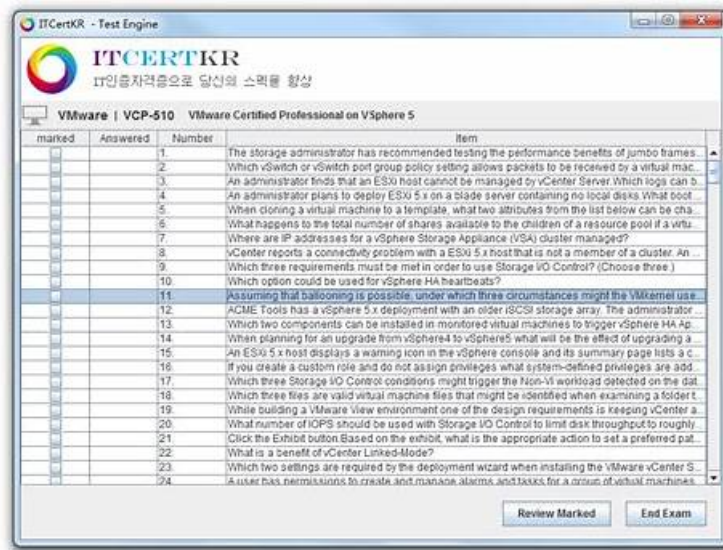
ITCertKR - Test Engine

ITCERTKR
IT인증자격증으로 당신의 스펙을 향상

VMware | VCP-510 VMware Certified Professional on VSphere 5

| marked | Answered | Number | Item |
|---|---|---|---|
| | | 1. | The storage administrator has recommended testing the performance benefits of jumbo frames... |
| | | 2. | Which vSwitch or vSwitch port group policy setting allows packets to be received by a virtual mac... |
| | | 3. | An administrator finds that an ESXi host cannot be managed by vCenter Server.Which logs can b... |
| | | 4. | An administrator plans to deploy ESXi 5.x on a blade server containing no local disks.What boot ... |
| | | 5. | When cloning a virtual machine to a template, what two attributes from the list below can be cha... |
| | | 6. | What happens to the total number of shares available to the children of a resource pool if a virtu... |
| | | 7. | Where are IP addresses for a vSphere Storage Appliance (VSA) cluster managed? |
| | | 8. | vCenter reports a connectivity problem with a ESXi 5.x host that is not a member of a cluster. An ... |
| | | 9. | Which three requirements must be met in order to use Storage I/O Control? (Choose three.) |
| | | 10. | Which option could be used for vSphere HA heartbeats? |
| | | 11. | Assuming that ballooning is possible, under which three circumstances might the VMkernel use... |
| | | 12. | ACME Tools has a vSphere 5.x deployment with an older iSCSI storage array. The administrator ... |
| | | 13. | Which two components can be installed in monitored virtual machines to trigger vSphere HA Ap... |
| | | 14. | When planning for an upgrade from vSphere4 to vSphere5 what will be the effect of upgrading a ... |
| | | 15. | An ESXi 5.x host displays a warning icon in the vSphere console and its summary page lists a c... |
| | | 16. | If you create a custom role and do not assign privileges what system-defined privileges are add... |
| | | 17. | Which three Storage I/O Control conditions might trigger the Non-VI workload detected on the dat... |
| | | 18. | Which three files are valid virtual machine files that might be identified when examining a folder t... |
| | | 19. | While building a VMware View environment one of the design requirements is keeping vCenter a... |
| | | 20. | What number of IOPS should be used with Storage I/O Control to limit disk throughput to roughly... |
| | | 21. | Click the Exhibit button.Based on the exhibit, what is the appropriate action to set a preferred pat... |
| | | 22. | What is a benefit of vCenter Linked-Mode? |
| | | 23. | Which two settings are required by the deployment wizard when installing the VMware vCenter S... |
| | | 24. | A user has permissions to create and manage alarms and tasks for a group of virtual machines... |

Review Marked
End Exam